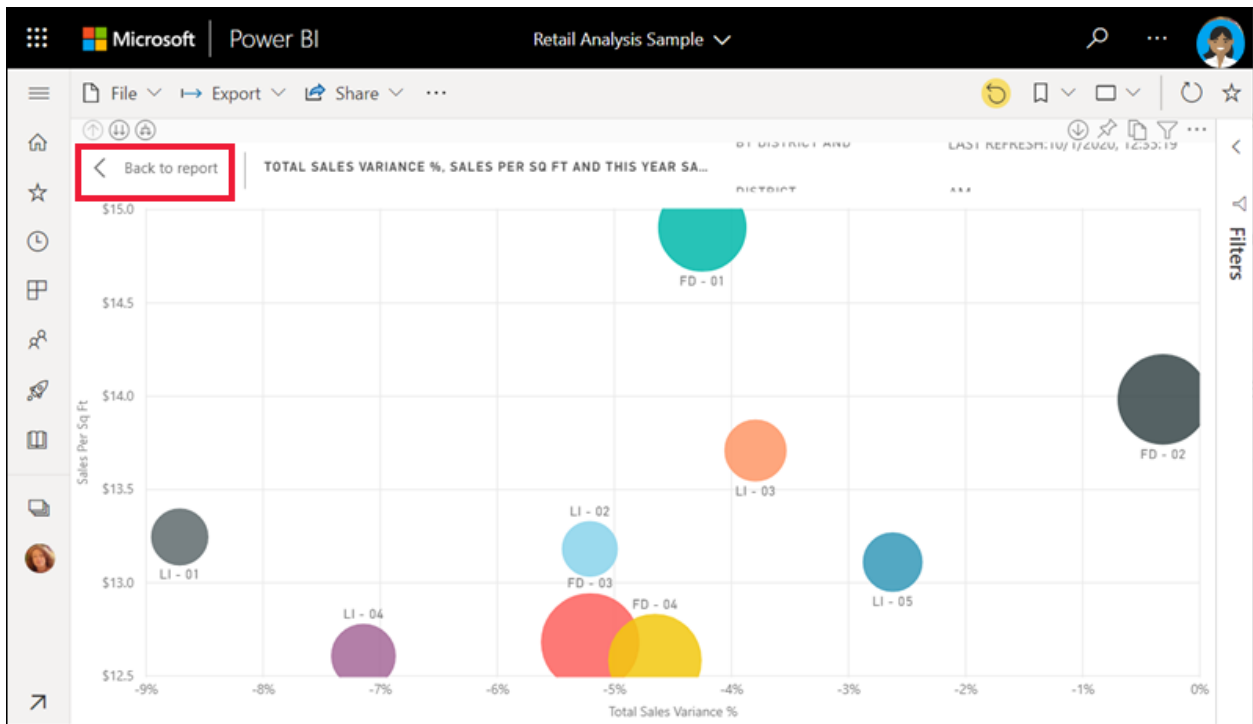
Microsoft | Power BI

Retail Analysis Sample

File Export Share ···

Back to report

TOTAL SALES VARIANCE %, SALES PER SQ FT AND THIS YEAR SA...

BY DISTRICT AND

LAST REFRESH:10/1/2020, 12:53:19

DISTRICT

AM

Filters

$15.0

$14.5

$14.0

$13.5

$13.0

$12.5

Sales Per Sq Ft

FD - 01

FD - 02

LI - 03

LI - 02

FD - 03

LI - 01

LI - 05

LI - 04

FD - 04

-9% -8% -7% -6% -5% -4% -3% -2% -1% 0%

Total Sales Variance %